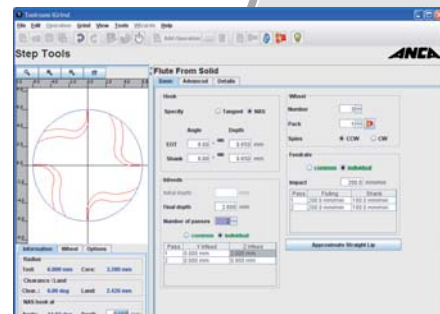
ToolRoom iGrind

File Edit Operation Grind View Tools Wizards Help

Add Operation

Step Tools

ANCA

Flute From Solid

Basic Advanced Details

Hook

Specify Tangent NAS

Angle Depth

EOT 0.00 1.650 mm

Shank 0.00 1.650 mm

Wheel

Number

Pack

Spins CCW CW

Infeeds

Initial depth

Final depth 2.000 mm

Number of passes

common individual

| Pass | Infeed | Infeed |
|---|---|---|
| 1 | 0.000 mm | 2.000 mm |
| 2 | 2.000 mm | 0.000 mm |

Feedrate

common individual

Impact 250.0 mm/min

| Pass | Fluting | Shank |
|---|---|---|
| 1 | 200.0 mm/min | 150.0 mm/min |
| 2 | 200.0 mm/min | 150.0 mm/min |

Approximate Straight Lip

Information Wheel Options

Radius

Tool: 6.000 mm Core: 3.360 mm

Clearance / Land

Clear.: 0.00 deg Land: 2.430 mm

NAS hook at

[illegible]